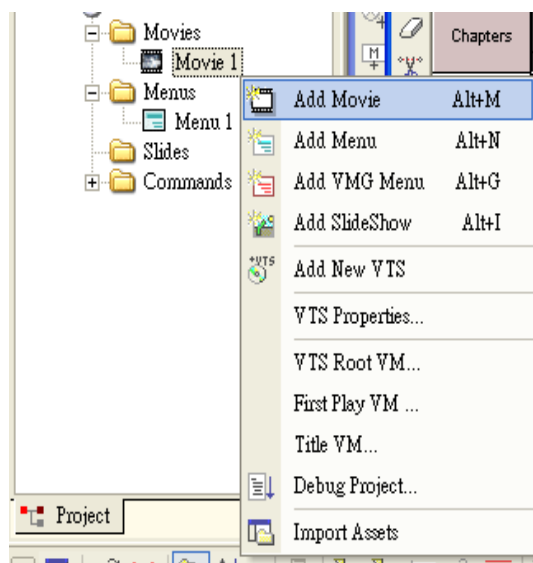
Movies
Movie 1
Menus
Menu 1
Slides
Commands
Chapters
M
Add Movie Alt+M
Add Menu Alt+N
Add VMG Menu Alt+G
Add SlideShow Alt+I
Add New VTS
VTS Properties...
VTS Root VM...
First Play VM ...
Title VM...
Debug Project...
Import Assets
Project